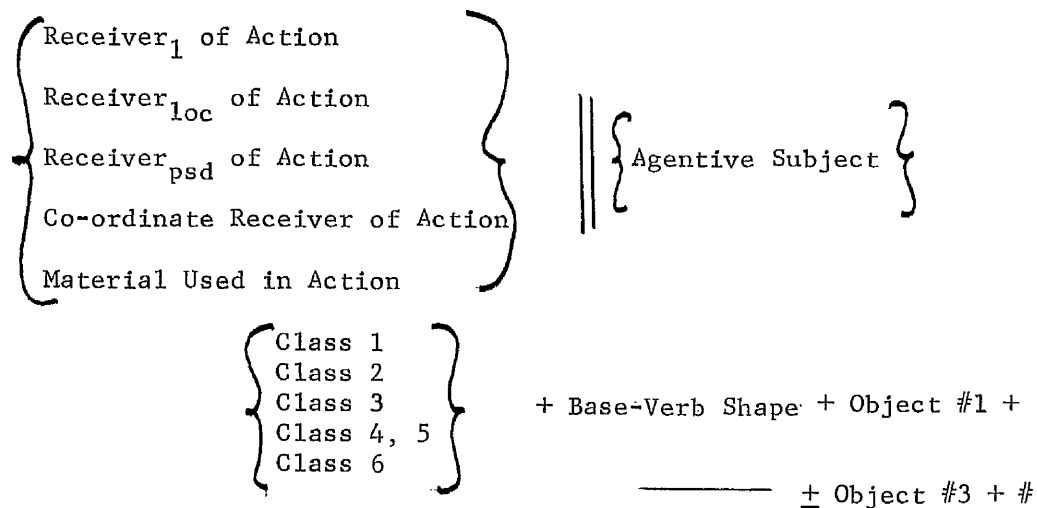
$\left\{\begin{array}{l}\text{Receiver}_1\text{ of Action}\\ \text{Receiver}_{loc}\text{ of Action}\\ \text{Receiver}_{psd}\text{ of Action}\\ \text{Co-ordinate Receiver of Action}\\ \text{Material Used in Action}\end{array}\right\}$ || {Agentive Subject}

$\left\{\begin{array}{l}\text{Class 1}\\ \text{Class 2}\\ \text{Class 3}\\ \text{Class 4, 5}\\ \text{Class 6}\end{array}\right\}$ + Base-Verb Shape + Object #1 +

——— $\pm$ Object #3 + #